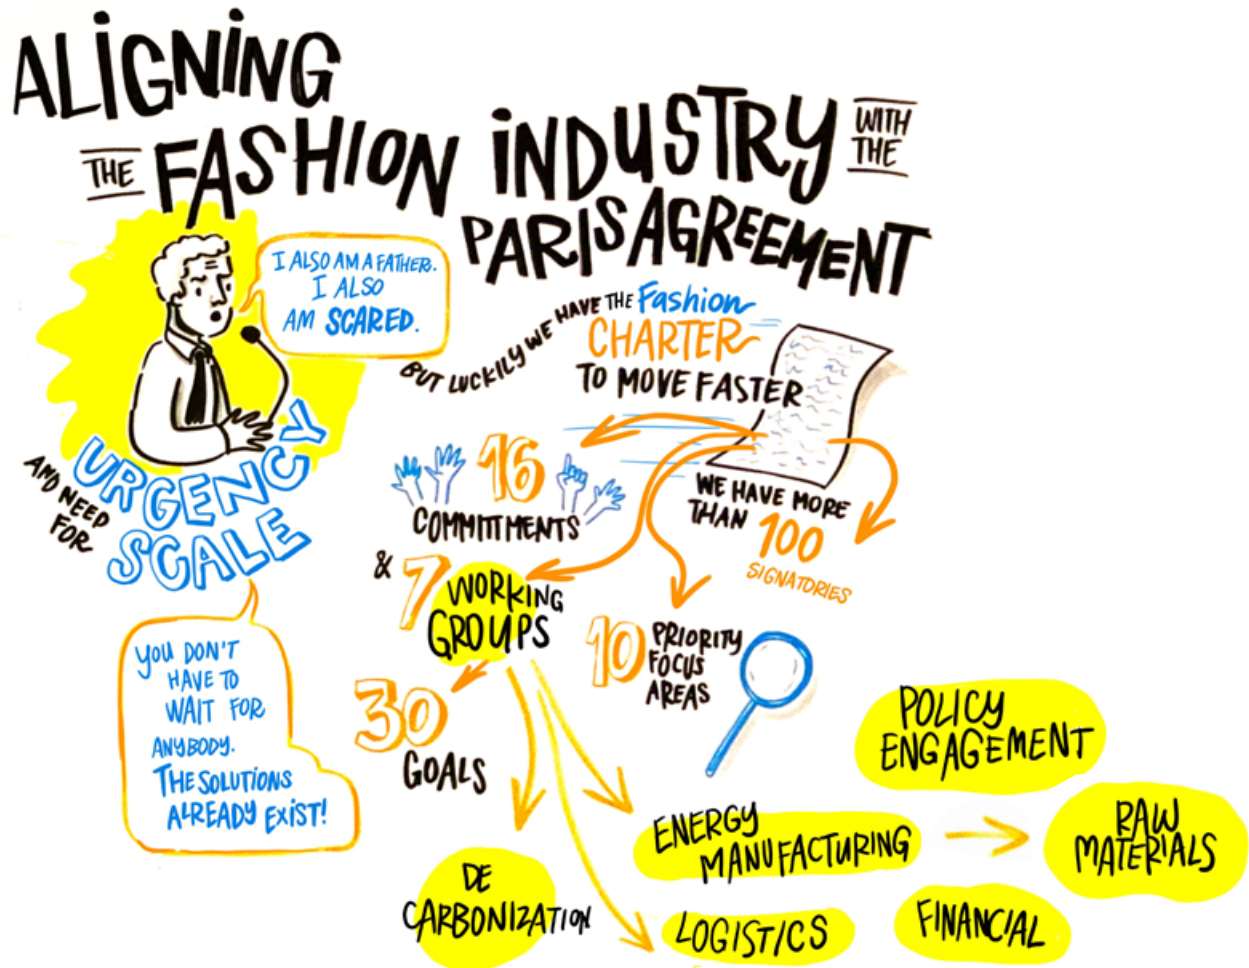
ALIGNING THE FASHION INDUSTRY WITH THE PARIS AGREEMENT

I ALSO AM A FATHER. I ALSO AM SCARED.

URGENCY AND NEED FOR SCALE

YOU DON'T HAVE TO WAIT FOR ANYBODY. THE SOLUTIONS ALREADY EXIST!

BUT LUCKILY WE HAVE THE Fashion CHARTER TO MOVE FASTER

16 COMMITMENTS

WE HAVE MORE THAN 100 SIGNATORIES

& 7 WORKING GROUPS

10 PRIORITY FOCUS AREAS

30 GOALS

POLICY ENGAGEMENT

ENERGY MANUFACTURING

RAW MATERIALS

DE CARBONIZATION

LOGISTICS

FINANCIAL